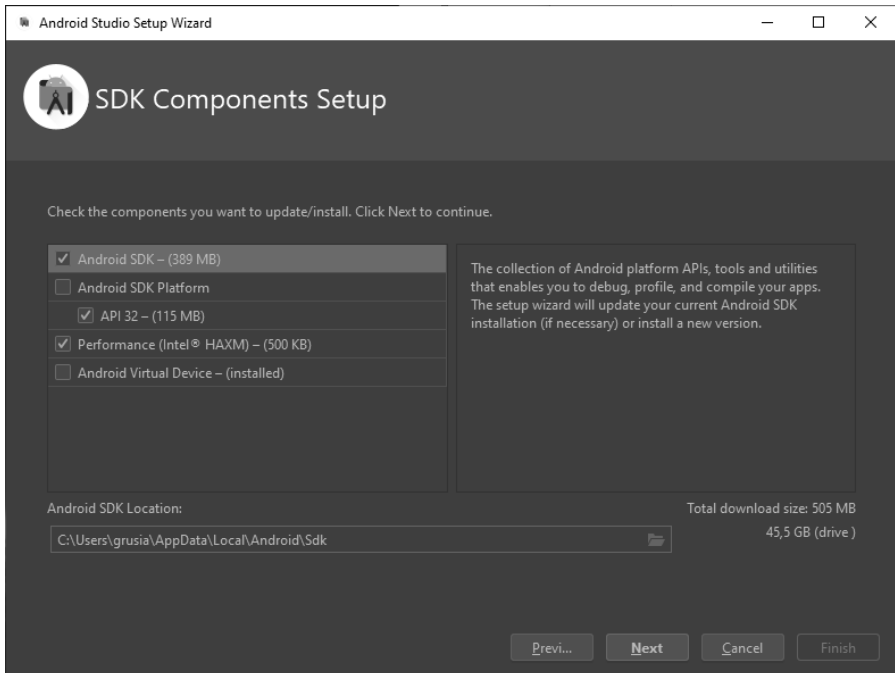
Android Studio Setup Wizard

SDK Components Setup

Check the components you want to update/install. Click Next to continue.

Android SDK – (389 MB)
Android SDK Platform
API 32 – (115 MB)
Performance (Intel® HAXM) – (500 KB)
Android Virtual Device – (installed)

The collection of Android platform APIs, tools and utilities that enables you to debug, profile, and compile your apps. The setup wizard will update your current Android SDK installation (if necessary) or install a new version.

Android SDK Location:

C:\Users\grusia\AppData\Local\Android\Sdk

Total download size: 505 MB
45,5 GB (drive )

Previ... Next Cancel Finish